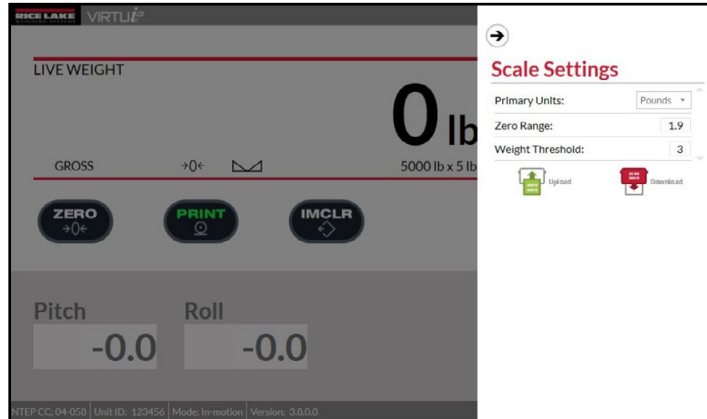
RICE LAKE WEIGHING SYSTEMS VIRTUi²

LIVE WEIGHT

0 lb

GROSS →0← 5000 lb x 5 lb

ZERO →0←

PRINT

IMCLR

Pitch

-0.0

Roll

-0.0

NTEP CC. 04-050 | Unit ID: 123456 | Mode: in-motion | Version: 3.0.0.0

Scale Settings

Primary Units: Pounds

Zero Range: 1.9

Weight Threshold: 3

Upload

Download